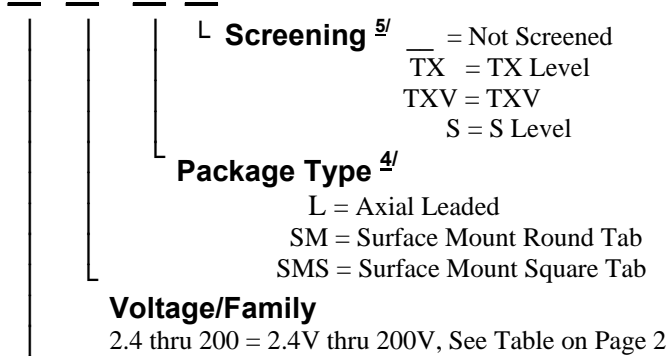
Screening $^{5/}$
__ = Not Screened
TX = TX Level
TXV = TXV
S = S Level

Package Type $^{4/}$
L = Axial Leaded
SM = Surface Mount Round Tab
SMS = Surface Mount Square Tab

Voltage/Family
2.4 thru 200 = 2.4V thru 200V, See Table on Page 2